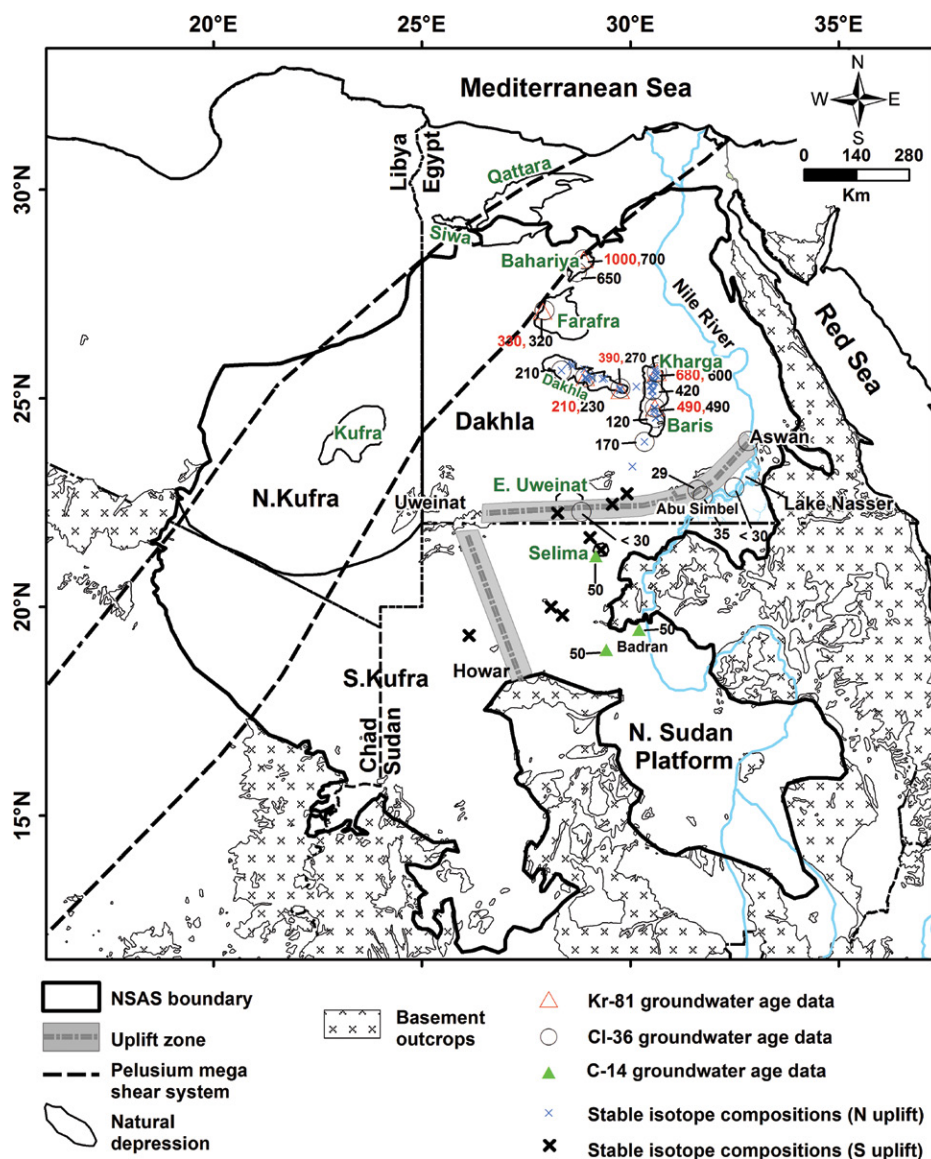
20°E
25°E
30°E
35°E
30°N
25°N
20°N
15°N

Mediterranean Sea

N
W
E
S
0 140 280
Km

Libya
Egypt
Qattara
Siwa
Bahariya
1000,700
650
Farafra
330, 320
Nile River
Red Sea
390, 270
Kharga
210
Dakhla
680, 600
420
210, 230
120
490, 490
Baris
170
Dakhla
Kufra
N.Kufra
Aswan
Uweinat
E. Uweinat
29
Lake Nasser
Abu Simbel
35
< 30
< 30
Selima
50
50
50
Badran
Howar
S.Kufra
Chad
Sudan
N. Sudan Platform

NSAS boundary
Uplift zone
Pelusium mega shear system
Natural depression
Basement outcrops
Kr-81 groundwater age data
Cl-36 groundwater age data
C-14 groundwater age data
Stable isotope compositions (N uplift)
Stable isotope compositions (S uplift)